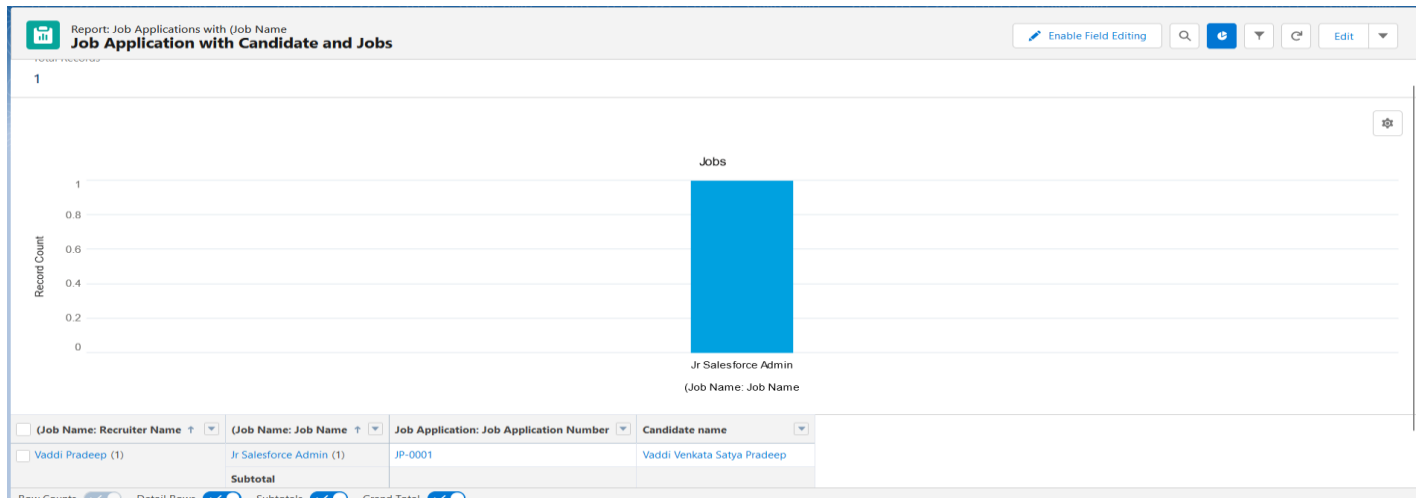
Report: Job Applications with (Job Name
Job Application with Candidate and Jobs

Enable Field Editing | Edit

Total Records
1

Jobs

1
0.8
0.6
0.4
0.2
0

Record Count

Jr Salesforce Admin

(Job Name: Job Name

| (Job Name: Recruiter Name ↑ | (Job Name: Job Name ↑ | Job Application: Job Application Number | Candidate name |
|---|---|---|---|
| Vaddi Pradeep (1) | Jr Salesforce Admin (1) | JP-0001 | Vaddi Venkata Satya Pradeep |
| | Subtotal | | |

Row Counts | Detail Rows | Subtotals | Grand Total